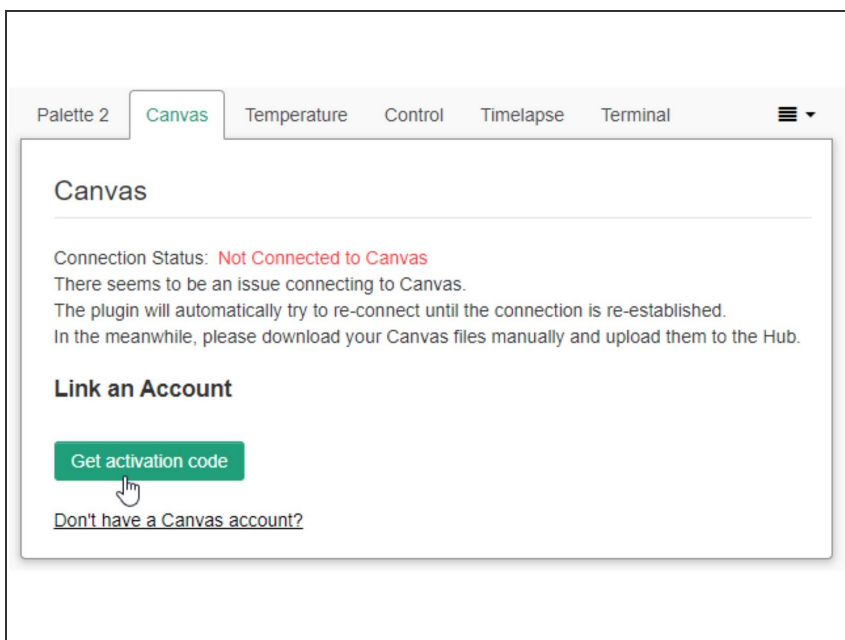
Palette 2 Canvas Temperature Control Timelapse Terminal

Canvas

Connection Status: Not Connected to Canvas
There seems to be an issue connecting to Canvas.
The plugin will automatically try to re-connect until the connection is re-established.
In the meanwhile, please download your Canvas files manually and upload them to the Hub.

Link an Account

Get activation code

Don't have a Canvas account?